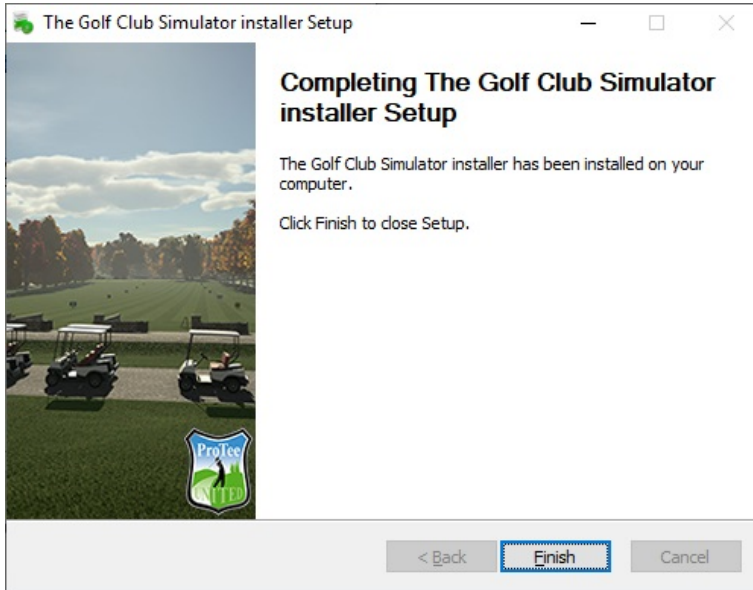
The Golf Club Simulator installer Setup

Completing The Golf Club Simulator installer Setup

The Golf Club Simulator installer has been installed on your computer.

Click Finish to close Setup.

ProTee UNITED

< Back

Finish

Cancel